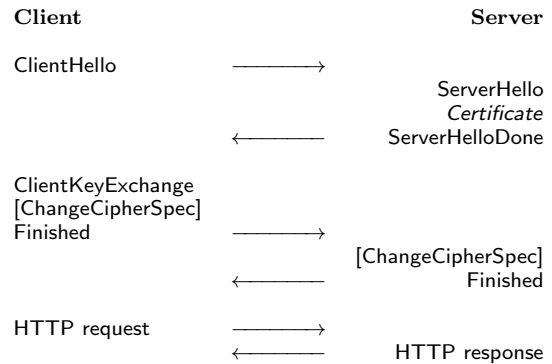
**Client** **Server**

ClientHello $\longrightarrow$

ServerHello
*Certificate*
$\longleftarrow$ ServerHelloDone

ClientKeyExchange
[ChangeCipherSpec]
Finished $\longrightarrow$

[ChangeCipherSpec]
$\longleftarrow$ Finished

HTTP request $\longrightarrow$
$\longleftarrow$ HTTP response